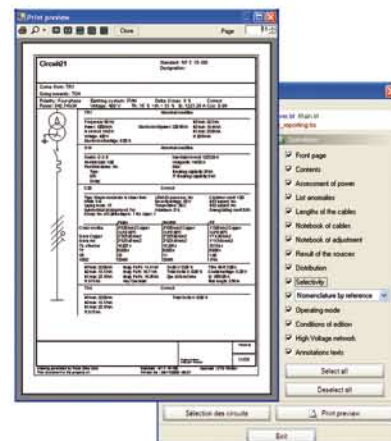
Print preview

Close

Page

Circuit21

Front page
Contents
Assessment of power
List anomalies
Lengths of the cables
Notebook of cables
Notebook of adjustment
Result of the sources
Distribution
Selectivity
Nomenclature by reference
Operating mode
Conditions of edition
High Voltage network
Annotations texts

Select all
Deselect all

Sélection des circuits
Print preview
Exit